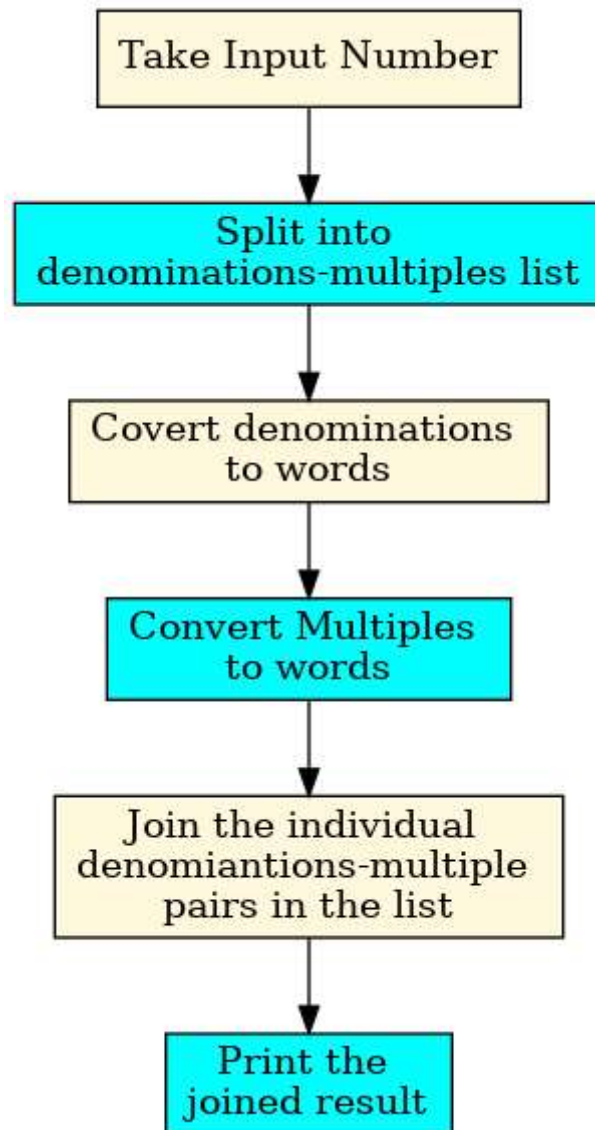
Take Input Number

Split into denominations-multiples list

Covert denominations to words

Convert Multiples to words

Join the individual denomiantions-multiple pairs in the list

Print the joined result